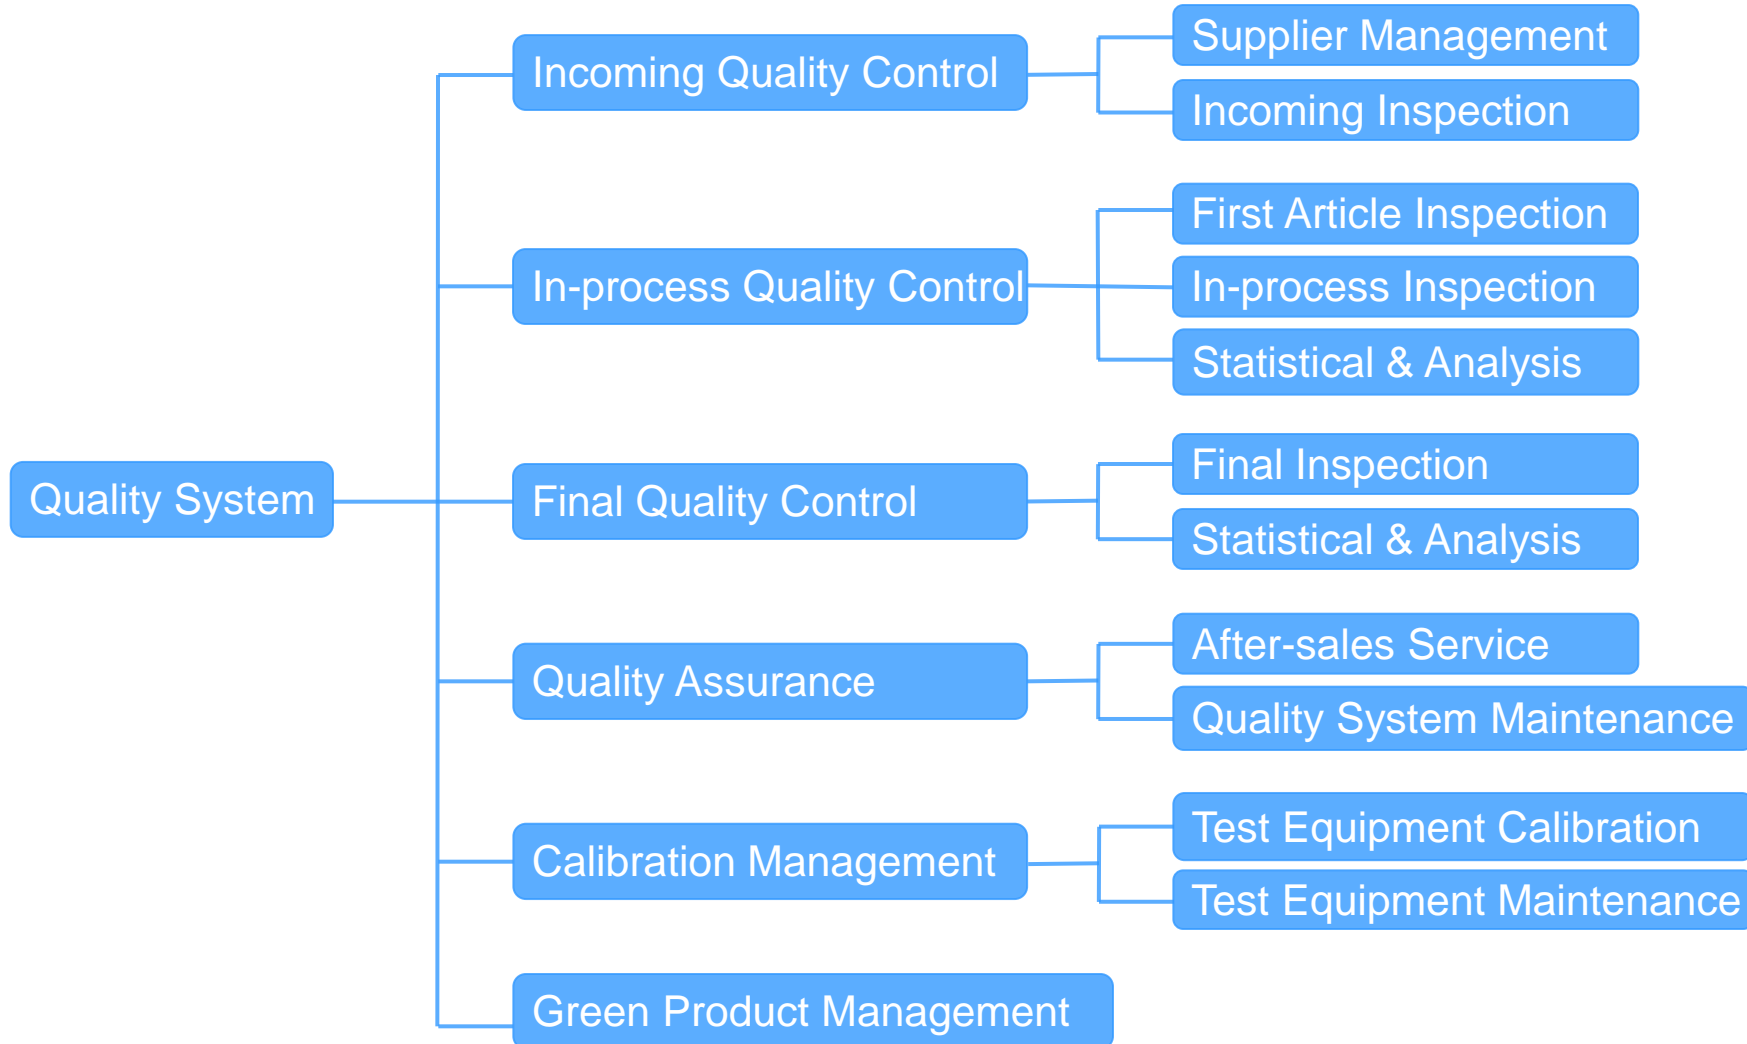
Quality System

Incoming Quality Control
Supplier Management
Incoming Inspection

In-process Quality Control
First Article Inspection
In-process Inspection
Statistical & Analysis

Final Quality Control
Final Inspection
Statistical & Analysis

Quality Assurance
After-sales Service
Quality System Maintenance

Calibration Management
Test Equipment Calibration
Test Equipment Maintenance

Green Product Management